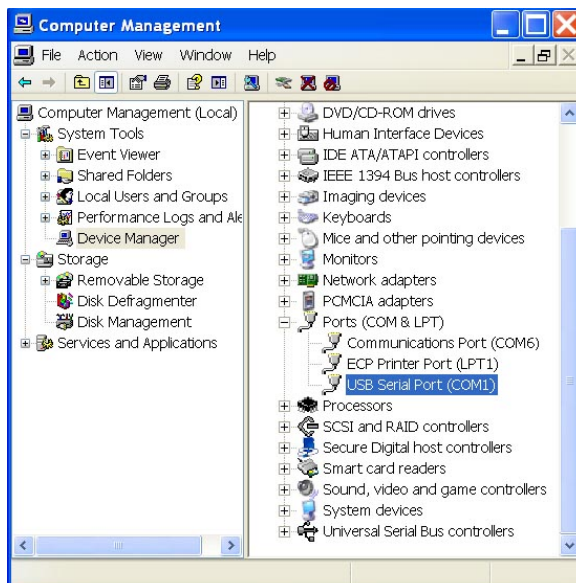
Computer Management

File Action View Window Help

Computer Management (Local)
System Tools
Event Viewer
Shared Folders
Local Users and Groups
Performance Logs and Ale
Device Manager
Storage
Removable Storage
Disk Defragmenter
Disk Management
Services and Applications

DVD/CD-ROM drives
Human Interface Devices
IDE ATA/ATAPI controllers
IEEE 1394 Bus host controllers
Imaging devices
Keyboards
Mice and other pointing devices
Monitors
Network adapters
PCMCIA adapters
Ports (COM & LPT)
Communications Port (COM6)
ECP Printer Port (LPT1)
USB Serial Port (COM1)
Processors
SCSI and RAID controllers
Secure Digital host controllers
Smart card readers
Sound, video and game controllers
System devices
Universal Serial Bus controllers